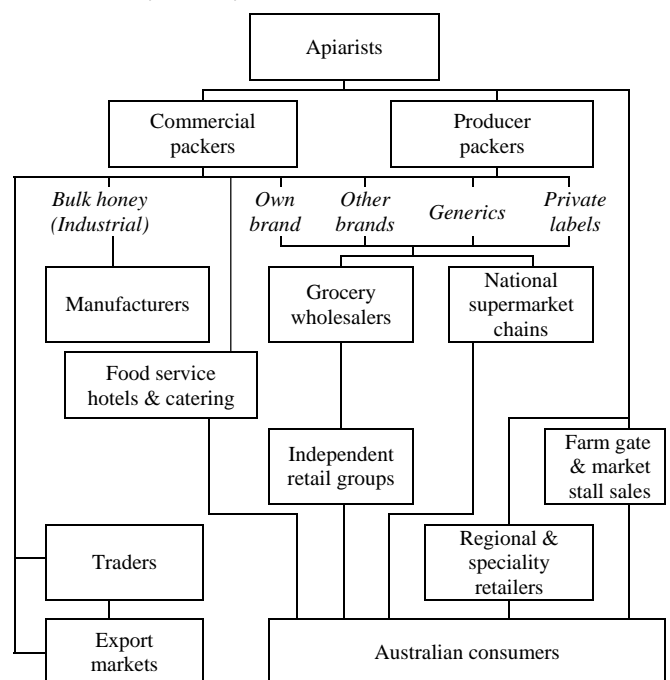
Apiarists

Commercial packers

Producer packers

Bulk honey (Industrial)

Own brand

Other brands

Generics

Private labels

Manufacturers

Grocery wholesalers

National supermarket chains

Food service hotels & catering

Independent retail groups

Farm gate & market stall sales

Regional & speciality retailers

Traders

Export markets

Australian consumers